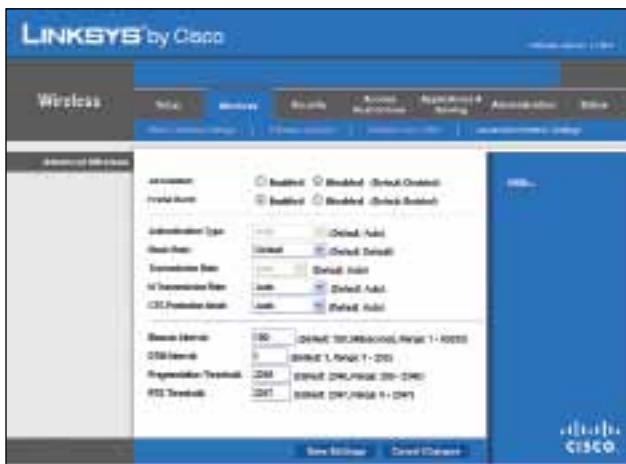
LINKSYS by Cisco

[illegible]

Wireless

Setup | Wireless | Security | Access Restrictions | Applications & Gaming | Administration | Status

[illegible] | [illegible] | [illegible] | Advanced Wireless Settings

Advanced Wireless

AP Isolation: Enabled Disabled (Default: Disabled)
Frame Burst: Enabled Disabled (Default: Enabled)

Authentication Type: Auto (Default: Auto)
Basic Rate: Default (Default: Default)
Transmission Rate: Auto (Default: Auto)
N Transmission Rate: Auto (Default: Auto)
CTS Protection Mode: Auto (Default: Auto)

Beacon Interval: 100 (Default: 100, Milliseconds, Range: 1 - 65535)
DTIM Interval: 1 (Default: 1, Range: 1 - 255)
Fragmentation Threshold: 2346 (Default: 2346, Range: 256 - 2346)
RTS Threshold: 2347 (Default: 2347, Range: 0 - 2347)

Help...

Save Settings | Cancel Changes

CISCO